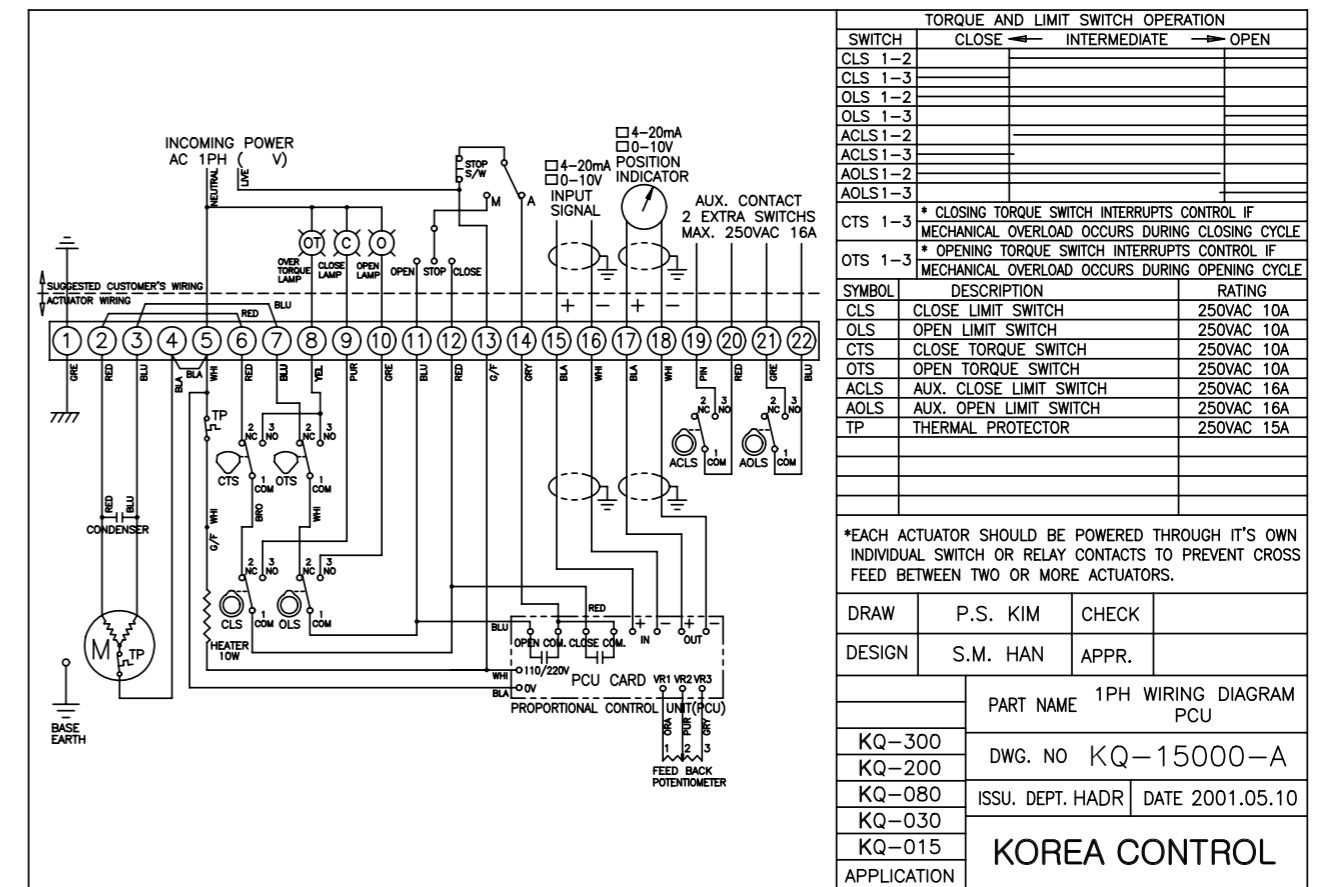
INCOMING POWER
AC 1PH ( V)
NEUTRAL
LIVE

STOP S/W
M
A

□4-20mA
□0-10V
INPUT SIGNAL

□4-20mA
□0-10V
POSITION INDICATOR

AUX. CONTACT
2 EXTRA SWITCHS
MAX. 250VAC 16A

OT C O
OVER TORQUE LAMP
CLOSE LAMP
OPEN LAMP
OPEN STOP CLOSE

SUGGESTED CUSTOMER'S WIRING
ACTUATOR WIRING

BLU
RED

+ − + −

① ② ③ ④ ⑤ ⑥ ⑦ ⑧ ⑨ ⑩ ⑪ ⑫ ⑬ ⑭ ⑮ ⑯ ⑰ ⑱ ⑲ ⑳ ㉑ ㉒

GRE RED BLU BLA BLA WHI RED BLU YEL PUR GRE BLU RED G/F GRY BLA WHI BLA WHI PIN RED GRE BLU

TP
2 NC 3 NO
2 NC 3 NO
CTS 1 COM
OTS 1 COM
2 NC 3 NO
2 NC 3 NO
ACLS 1 COM
AOLS 1 COM

RED BLU
CONDENSER
WHI
G/F
BRO
WHI

2 NC 3 NO
2 NC 3 NO
CLS COM
OLS COM
HEATER 10W

M
TP

BASE EARTH

RED
BLU
OPEN COM. CLOSE COM.
+ IN − − OUT + −
WHI 110/220V
BLA 0V
PCU CARD VR1 VR2 VR3
PROPORTIONAL CONTROL UNIT(PCU)
ORA PUR GRY
1 2 3
FEED BACK POTENTIOMETER

TORQUE AND LIMIT SWITCH OPERATION

| SWITCH | CLOSE ← INTERMEDIATE → OPEN |
|---|---|
| CLS 1−2 | |
| CLS 1−3 | |
| OLS 1−2 | |
| OLS 1−3 | |
| ACLS 1−2 | |
| ACLS 1−3 | |
| AOLS 1−2 | |
| AOLS 1−3 | |
| CTS 1−3 | * CLOSING TORQUE SWITCH INTERRUPTS CONTROL IF MECHANICAL OVERLOAD OCCURS DURING CLOSING CYCLE |
| OTS 1−3 | * OPENING TORQUE SWITCH INTERRUPTS CONTROL IF MECHANICAL OVERLOAD OCCURS DURING OPENING CYCLE |

| SYMBOL | DESCRIPTION | RATING |
|---|---|---|
| CLS | CLOSE LIMIT SWITCH | 250VAC 10A |
| OLS | OPEN LIMIT SWITCH | 250VAC 10A |
| CTS | CLOSE TORQUE SWITCH | 250VAC 10A |
| OTS | OPEN TORQUE SWITCH | 250VAC 10A |
| ACLS | AUX. CLOSE LIMIT SWITCH | 250VAC 16A |
| AOLS | AUX. OPEN LIMIT SWITCH | 250VAC 16A |
| TP | THERMAL PROTECTOR | 250VAC 15A |

*EACH ACTUATOR SHOULD BE POWERED THROUGH IT'S OWN INDIVIDUAL SWITCH OR RELAY CONTACTS TO PREVENT CROSS FEED BETWEEN TWO OR MORE ACTUATORS.

| DRAW | P.S. KIM | CHECK | |
|---|---|---|---|
| DESIGN | S.M. HAN | APPR. | |

PART NAME 1PH WIRING DIAGRAM PCU
KQ−300
KQ−200
DWG. NO KQ−15000−A
KQ−080
ISSU. DEPT. HADR DATE 2001.05.10
KQ−030
KQ−015
KOREA CONTROL
APPLICATION